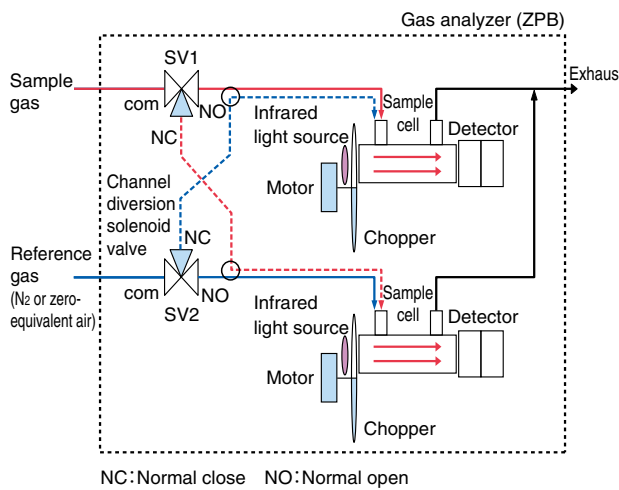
Gas analyzer (ZPB)

SV1

Sample gas

com

NO

NC

Exhaus

Sample cell

Infrared light source

Detector

Motor

Channel diversion solenoid valve

Chopper

NC

Reference gas

($N_2$ or zero-equivalent air)

com

NO

SV2

Sample cell

Infrared light source

Detector

Motor

Chopper

NC：Normal close NO：Normal open